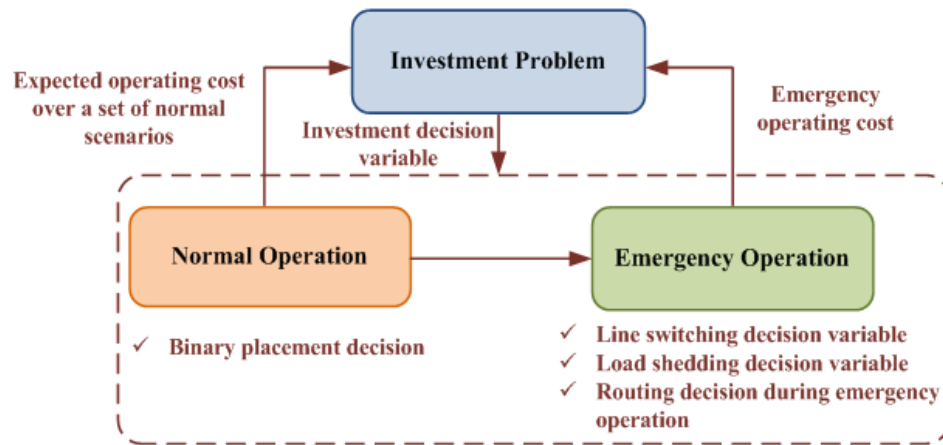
Investment Problem

Expected operating cost over a set of normal scenarios

Investment decision variable

Emergency operating cost

Normal Operation

Emergency Operation

✓ Binary placement decision

✓ Line switching decision variable
✓ Load shedding decision variable
✓ Routing decision during emergency operation